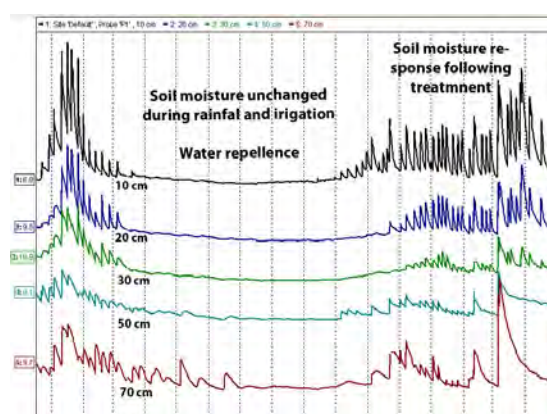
1: Site 'Default', Probe 'P1', 10 cm   2: 20 cm   3: 30 cm   4: 50 cm   5: 70 cm

Soil moisture unchanged during rainfal and irigation

Water repellence

Soil moisture response following treatmnent

10 cm

20 cm

30 cm

50 cm

70 cm

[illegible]

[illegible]

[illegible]

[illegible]

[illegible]